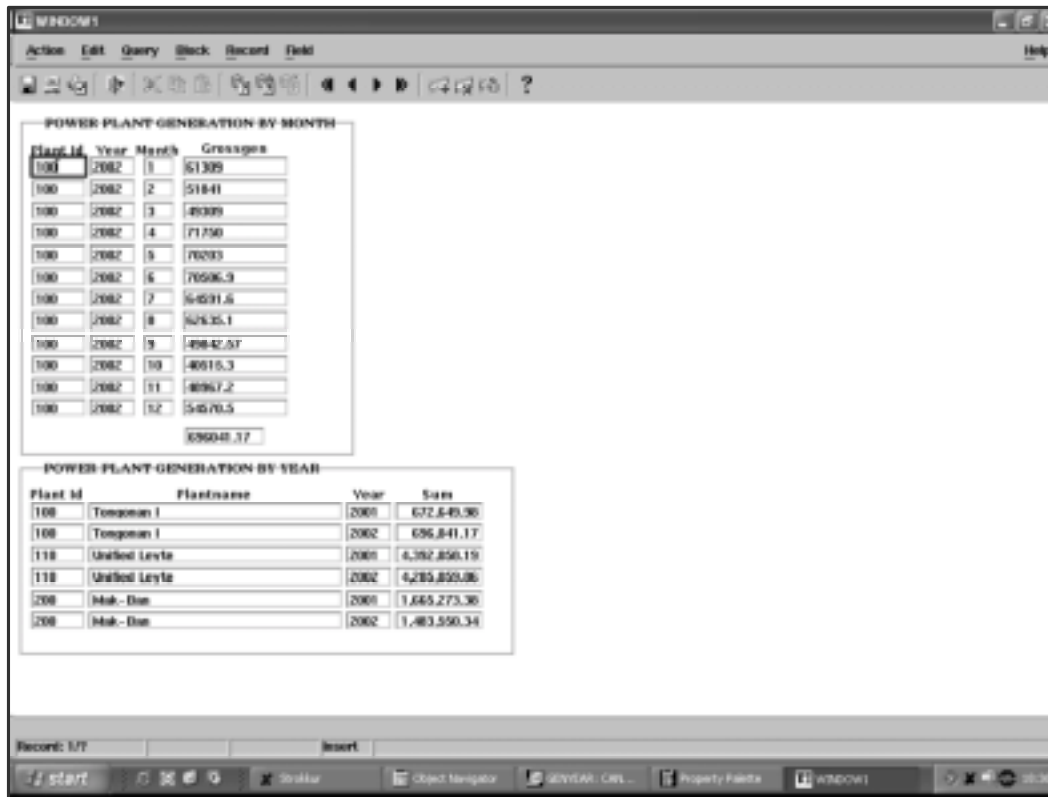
WINDOW1

Action Edit Query Block Record Field Help

?

POWER PLANT GENERATION BY MONTH

| Plant Id | Year | Month | Grossgen |
|---|---|---|---|
| 100 | 2002 | 1 | 61309 |
| 100 | 2002 | 2 | 51841 |
| 100 | 2002 | 3 | 49309 |
| 100 | 2002 | 4 | 71750 |
| 100 | 2002 | 5 | 70203 |
| 100 | 2002 | 6 | 70506.9 |
| 100 | 2002 | 7 | 64591.6 |
| 100 | 2002 | 8 | 52635.1 |
| 100 | 2002 | 9 | 49842.57 |
| 100 | 2002 | 10 | 40615.3 |
| 100 | 2002 | 11 | 40967.2 |
| 100 | 2002 | 12 | 54570.5 |

696041.17

POWER PLANT GENERATION BY YEAR

| Plant Id | Plantname | Year | Sum |
|---|---|---|---|
| 100 | Tongonan I | 2001 | 672,649.98 |
| 100 | Tongonan I | 2002 | 696,041.17 |
| 110 | Unified Leyte | 2001 | 4,392,050.19 |
| 110 | Unified Leyte | 2002 | 4,205,093.06 |
| 200 | Mak-Ban | 2001 | 1,665,273.38 |
| 200 | Mak-Ban | 2002 | 1,403,550.34 |

Record: 1/7 Insert

start Strokar Object Navigator GENYEAR: CAN... Property Palette WINDOW1